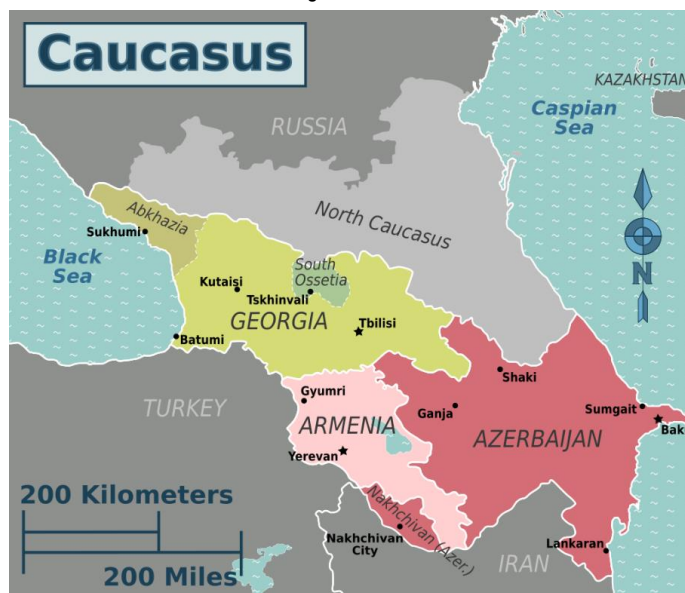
Caucasus

KAZAKHSTAN

RUSSIA

Caspian Sea

North Caucasus

Abkhazia

Sukhumi

Black Sea

South Ossetia

Kutaisi

Tskhinvali

GEORGIA

Tbilisi

Batumi

N

Shaki

Gyumri

TURKEY

Ganja

Sumgait

Bak

ARMENIA

AZERBAIJAN

Yerevan

200 Kilometers

Nakhchivan (Azer.)

Nakhchivan City

Lankaran

IRAN

200 Miles